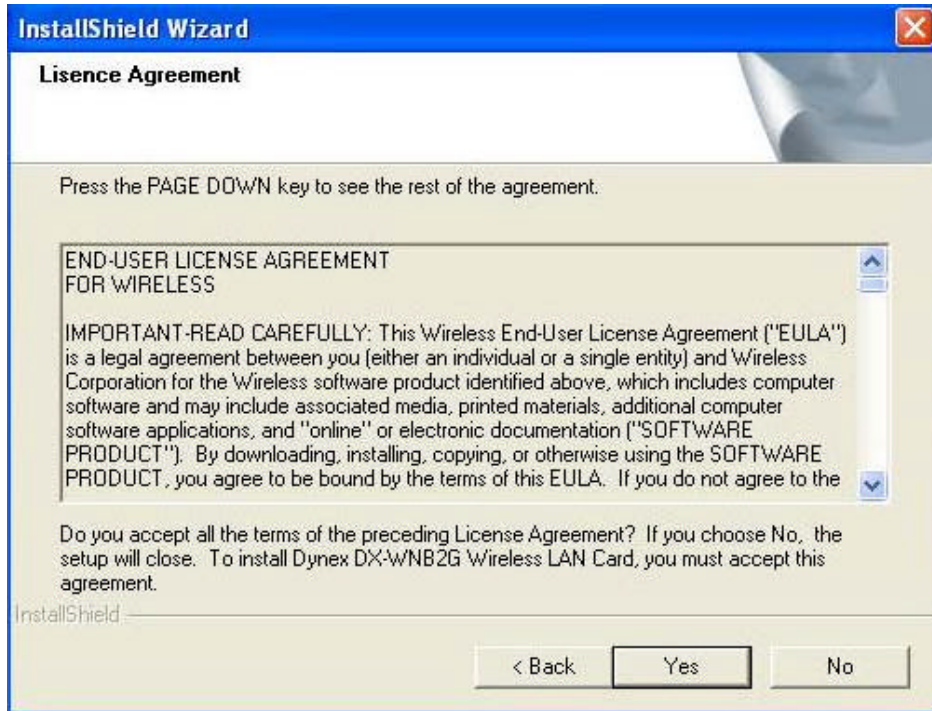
InstallShield Wizard

Lisence Agreement

Press the PAGE DOWN key to see the rest of the agreement.

END-USER LICENSE AGREEMENT
FOR WIRELESS

IMPORTANT-READ CAREFULLY: This Wireless End-User License Agreement ("EULA") is a legal agreement between you (either an individual or a single entity) and Wireless Corporation for the Wireless software product identified above, which includes computer software and may include associated media, printed materials, additional computer software applications, and "online" or electronic documentation ("SOFTWARE PRODUCT"). By downloading, installing, copying, or otherwise using the SOFTWARE PRODUCT, you agree to be bound by the terms of this EULA. If you do not agree to the

Do you accept all the terms of the preceding License Agreement? If you choose No, the setup will close. To install Dynex DX-WNB2G Wireless LAN Card, you must accept this agreement.

InstallShield

< Back Yes No